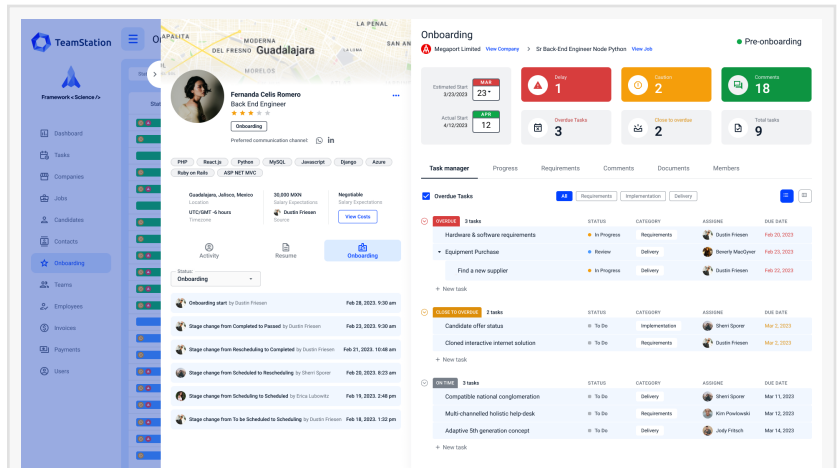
TeamStation

Framework <Science />

Dashboard
Tasks
Companies
Jobs
Candidates
Contacts
Onboarding
Teams
Employees
Invoices
Payments
Users

MODERNA
DEL FRESNO Guadalajara
LA PENAL
MORELOS

Fernanda Celis Romero
Back End Engineer
Onboarding
Preferred communication channel

PHP React.js Python MySQL Javascript Django Azure Ruby on Rails ASP NET MVC

Guadalajara, Jalisco, Mexico
Location
30,000 MXN
Salary Expectations
Negotiable
Salary Expectations
UTC/GMT -6 hours
Timezone
Dustin Friesen
Source
View Costs

Activity
Resume
Onboarding

Status
Onboarding

Onboarding start by Dustin Friesen Feb 28, 2023. 9:30 am
Stage change from Completed to Passed by Dustin Friesen Feb 23, 2023. 9:30 am
Stage change from Rescheduling to Completed by Dustin Friesen Feb 21, 2023. 10:48 am
Stage change from Scheduled to Rescheduling by Sherri Sporer Feb 20, 2023. 8:23 am
Stage change from Scheduled to Scheduled by Erica Lubowitz Feb 19, 2023. 2:48 pm
Stage change from To be Scheduled to Scheduling by Dustin Friesen Feb 18, 2023. 9:30 am

Onboarding
Megaport Limited View Company > Sr Back-End Engineer Node Python View Job
Pre-onboarding

Estimated Start 3/23/2023 MAR 23
Actual Start 4/12/2023 APR 12
Delay 1
Caution 2
Comments 18
Overdue Tasks 3
Close to overdue 2
Total tasks 9

Task manager Progress Requirements Comments Documents Members

Overdue Tasks All Requirements Implementation Delivery

OVERDUE 3 tasks STATUS CATEGORY ASSIGNE DUE DATE
Hardware & software requirements In Progress Requirements Dustin Friesen Feb 20, 2023
Equipment Purchase Review Delivery Beverly MacGyver Feb 19, 2023
Find a new supplier In Progress Delivery Dustin Friesen Feb 22, 2023
+ New task

CLOSE TO OVERDUE 2 tasks STATUS CATEGORY ASSIGNE DUE DATE
Candidate offer status To Do Implementation Sherri Sporer Mar 2, 2023
Cloned interactive internet solution To Do Requirements Dustin Friesen Mar 2, 2023
+ New task

ON TIME 3 tasks STATUS CATEGORY ASSIGNE DUE DATE
Compatible national conglomeration To Do Delivery Sherri Sporer Mar 11, 2023
Multi-channelled holistic help-desk To Do Requirements Kim Powlowski Mar 15, 2023
Adaptive 5th generation concept To Do Delivery Jody Fritsch Mar 17, 2023
+ New task